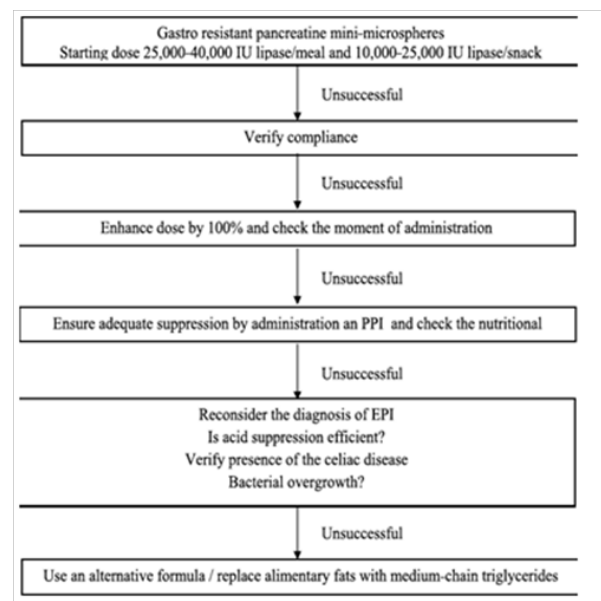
Gastro resistant pancreatine mini-microspheres
Starting dose 25,000-40,000 IU lipase/meal and 10,000-25,000 IU lipase/snack

Unsuccessful

Verify compliance

Unsuccessful

Enhance dose by 100% and check the moment of administration

Unsuccessful

Ensure adequate suppression by administration an PPI and check the nutritional

Unsuccessful

Reconsider the diagnosis of EPI
Is acid suppression efficient?
Verify presence of the celiac disease
Bacterial overgrowth?

Unsuccessful

Use an alternative formula / replace alimentary fats with medium-chain triglycerides